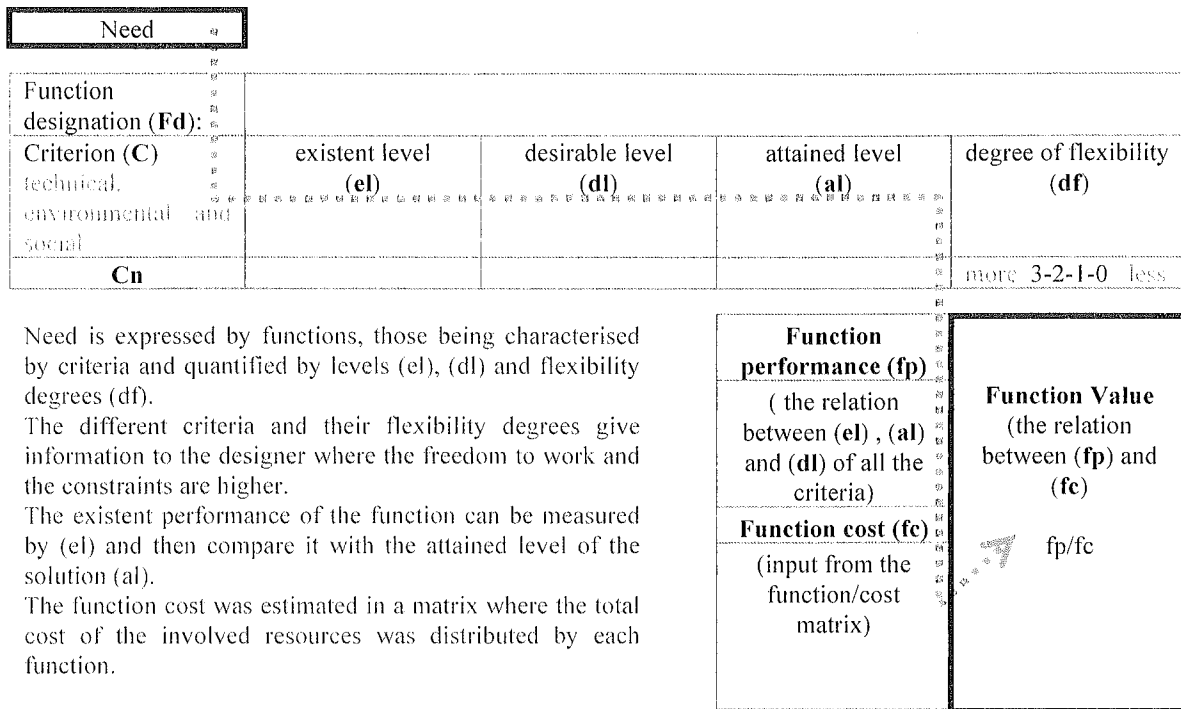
Need

| Function designation (**Fd**): | | | | |
|---|---|---|---|---|
| Criterion (**C**) technical, environmental and social | existent level (**el**) | desirable level (**dl**) | attained level (**al**) | degree of flexibility (**df**) |
| **Cn** | | | | more 3-2-1-0 less |

Need is expressed by functions, those being characterised by criteria and quantified by levels (el), (dl) and flexibility degrees (df).

The different criteria and their flexibility degrees give information to the designer where the freedom to work and the constraints are higher.

The existent performance of the function can be measured by (el) and then compare it with the attained level of the solution (al).

The function cost was estimated in a matrix where the total cost of the involved resources was distributed by each function.

**Function performance (fp)**
( the relation between (**el**) , (**al**) and (**dl**) of all the criteria)

**Function cost (fc)**
(input from the function/cost matrix)

**Function Value**
(the relation between (**fp**) and (**fc**)

fp/fc